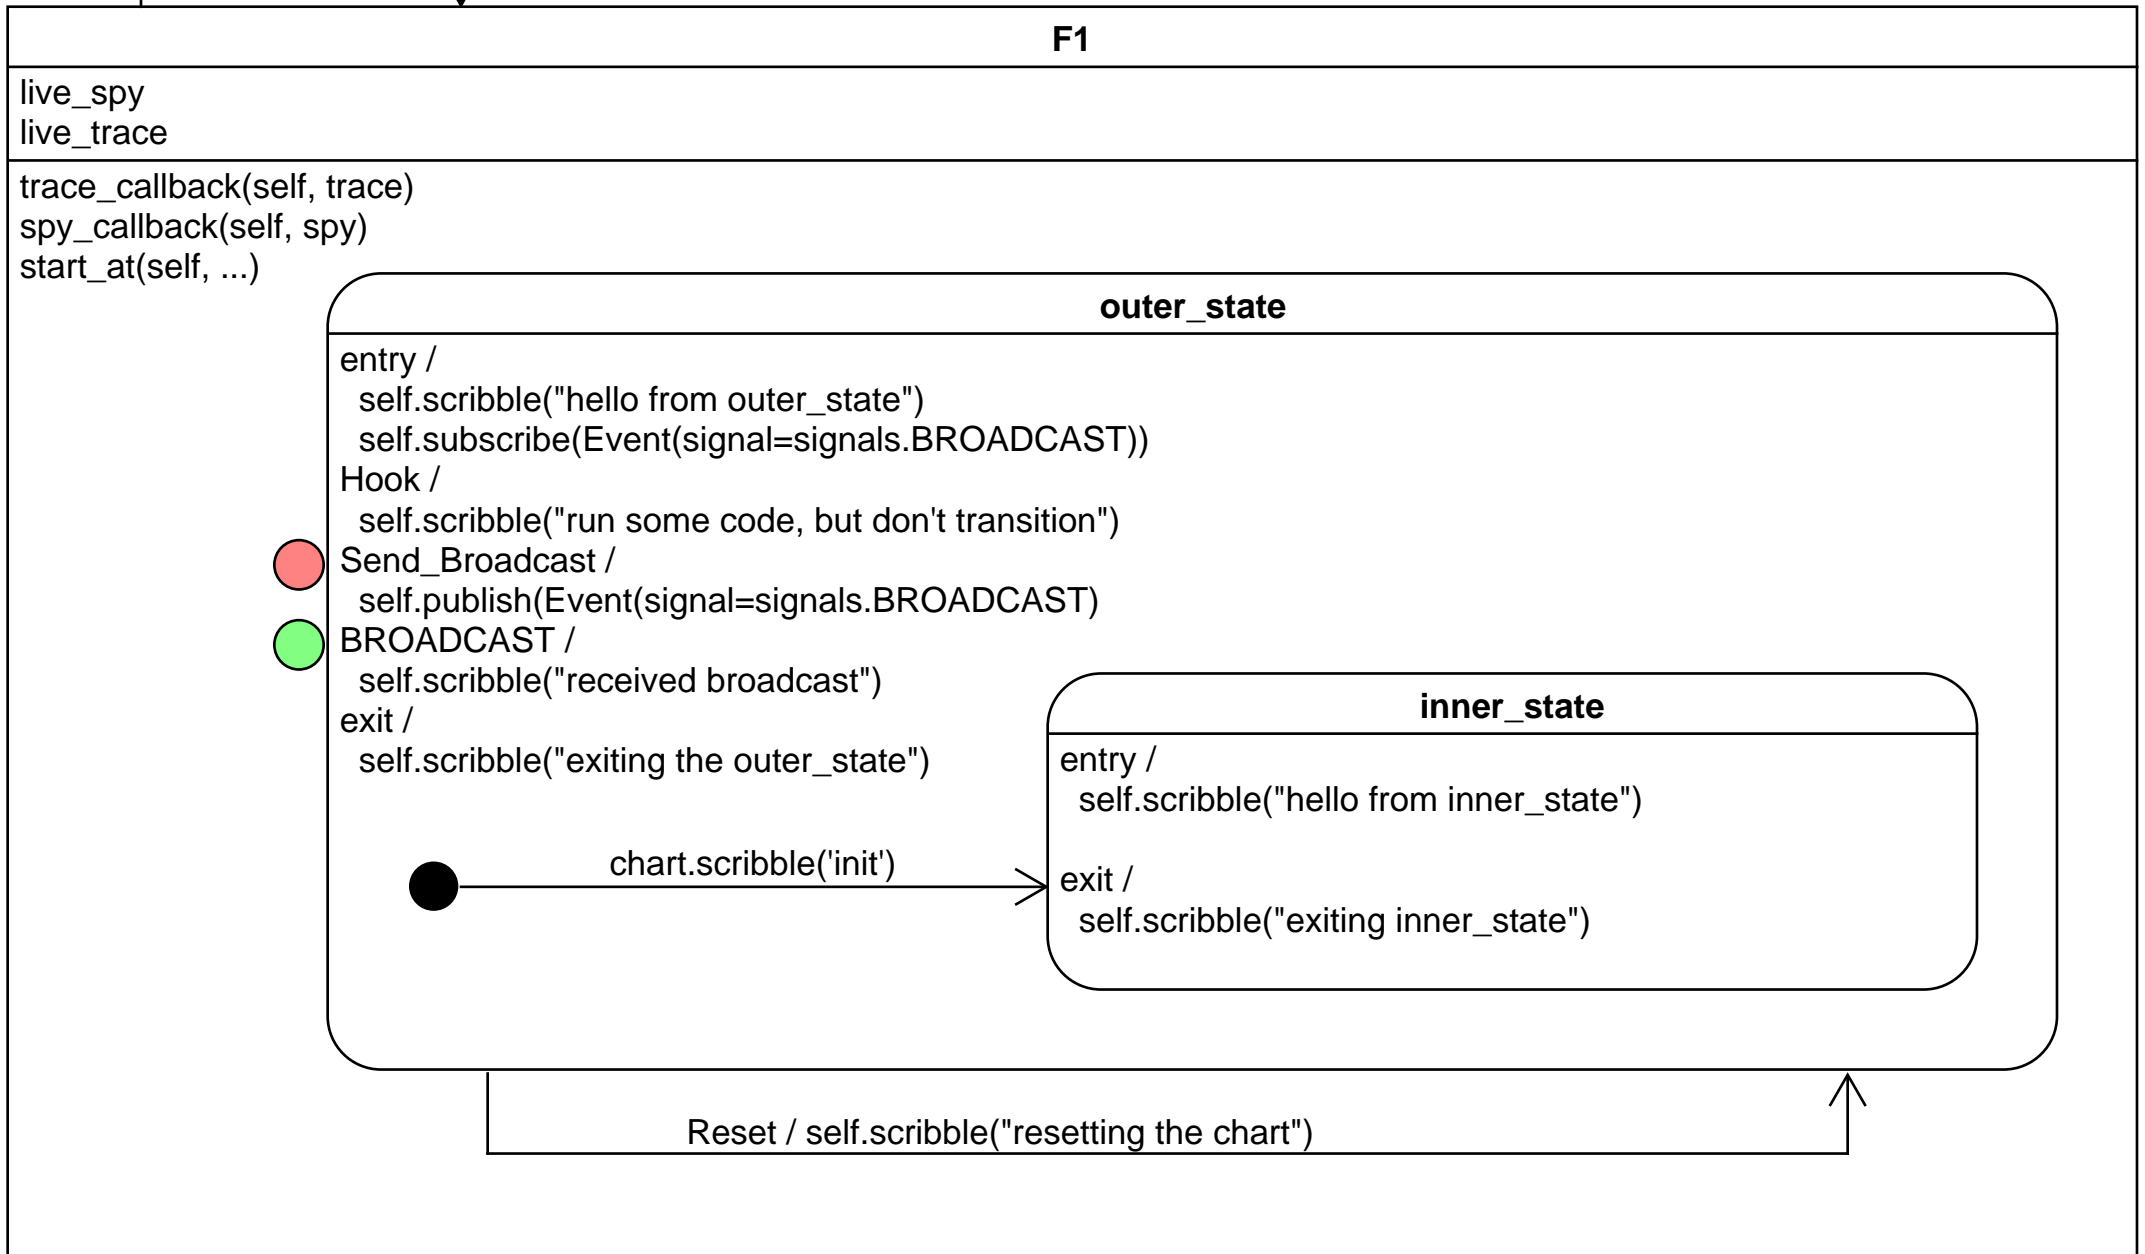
F1

live_spy
live_trace

trace_callback(self, trace)
spy_callback(self, spy)
start_at(self, ...)

outer_state

entry /
self.scribble("hello from outer_state")
self.subscribe(Event(signal=signals.BROADCAST))
Hook /
self.scribble("run some code, but don't transition")
Send_Broadcast /
self.publish(Event(signal=signals.BROADCAST)
BROADCAST /
self.scribble("received broadcast")
exit /
self.scribble("exiting the outer_state")

inner_state

entry /
self.scribble("hello from inner_state")

exit /
self.scribble("exiting inner_state")

chart.scribble('init')

Reset / self.scribble("resetting the chart")